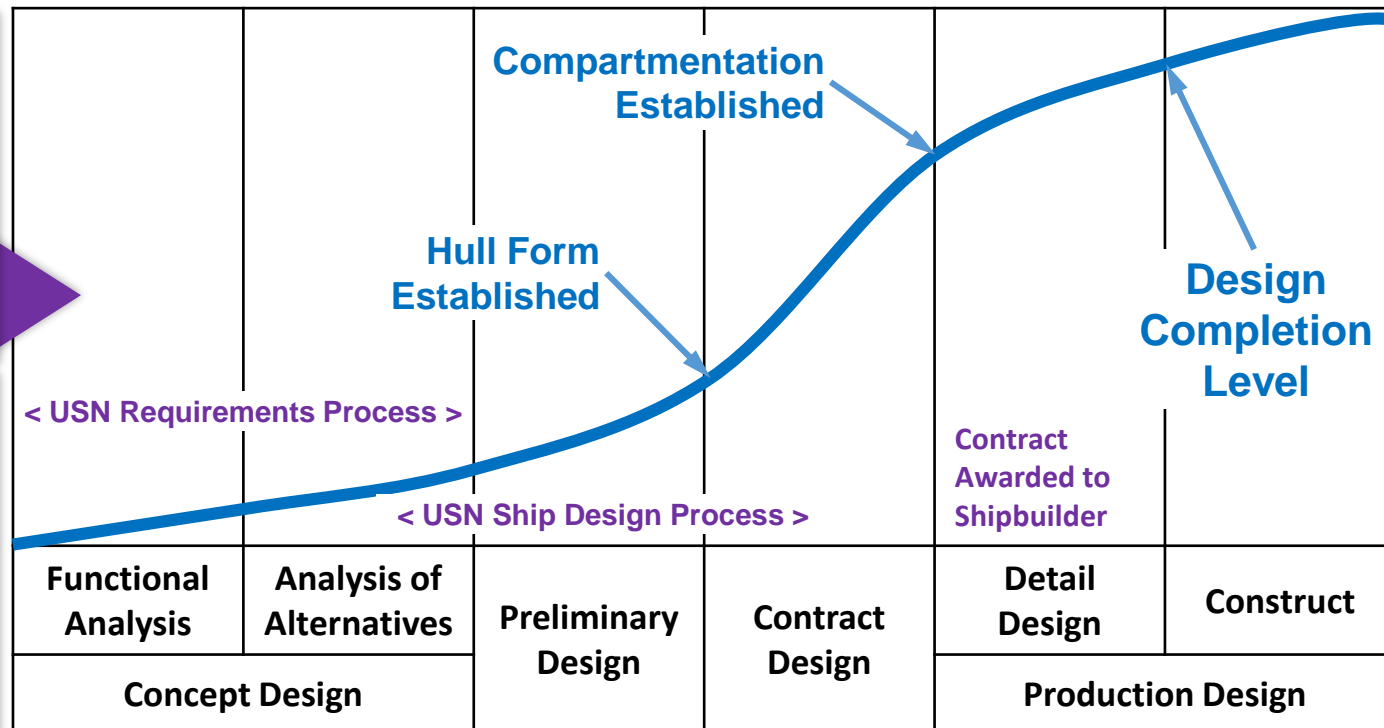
Compartmentation Established

Hull Form Established

Design Completion Level

< USN Requirements Process >

Contract Awarded to Shipbuilder

< USN Ship Design Process >

| Functional Analysis | Analysis of Alternatives | Preliminary Design | Contract Design | Detail Design | Construct |
|---|---|---|---|---|---|
| Concept Design | | | | Production Design | |